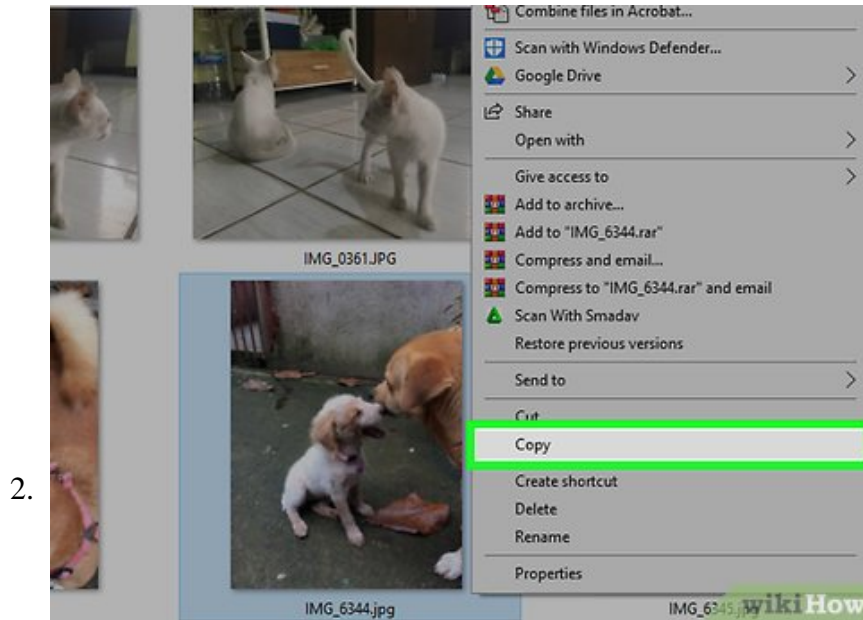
2.

Combine files in Acrobat...
Scan with Windows Defender...
Google Drive
Share
Open with
Give access to
Add to archive...
Add to "IMG_6344.rar"
Compress and email...
Compress to "IMG_6344.rar" and email
Scan With Smadav
Restore previous versions
Send to
Cut
Copy
Create shortcut
Delete
Rename
Properties

IMG_0361.JPG
IMG_6344.jpg
IMG_6345.jpg

wikiHow